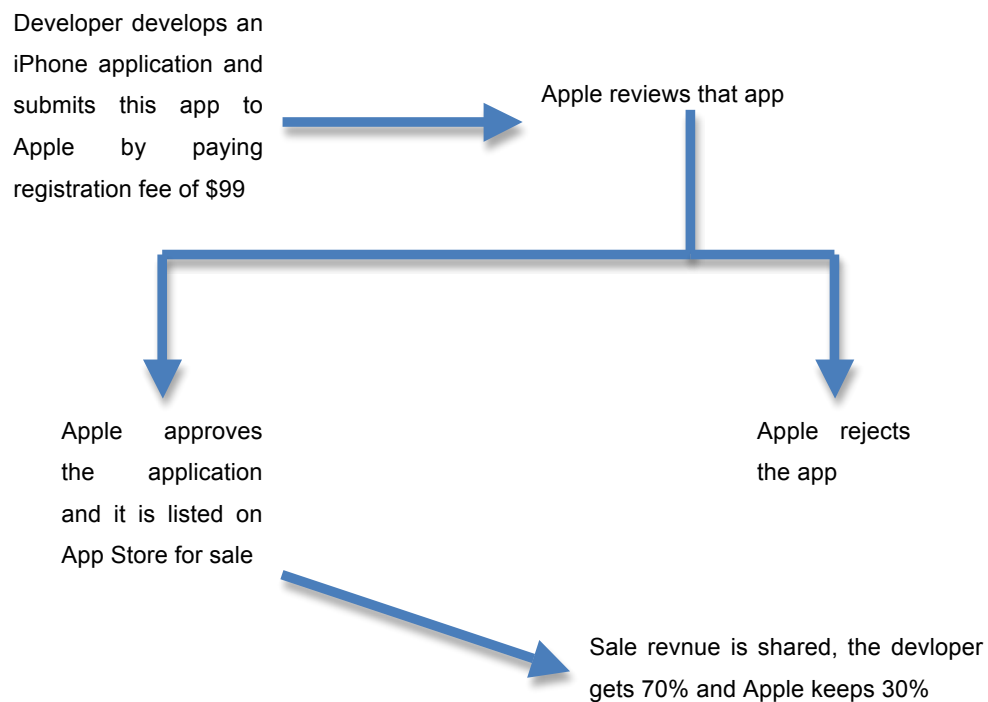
Developer develops an iPhone application and submits this app to Apple by paying registration fee of $99

Apple reviews that app

Apple approves the application and it is listed on App Store for sale

Apple rejects the app

Sale revnue is shared, the devloper gets 70% and Apple keeps 30%